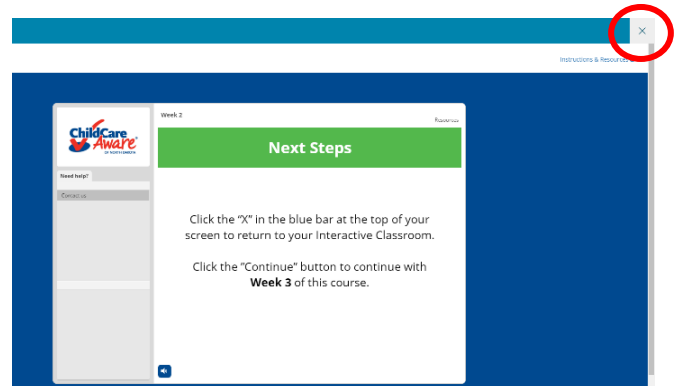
×

Instructions & Resources

ChildCare Aware® OF NORTH DAKOTA

Need help?

Contact us

Week 2

Resources

Next Steps

Click the "X" in the blue bar at the top of your screen to return to your Interactive Classroom.

Click the "Continue" button to continue with **Week 3** of this course.